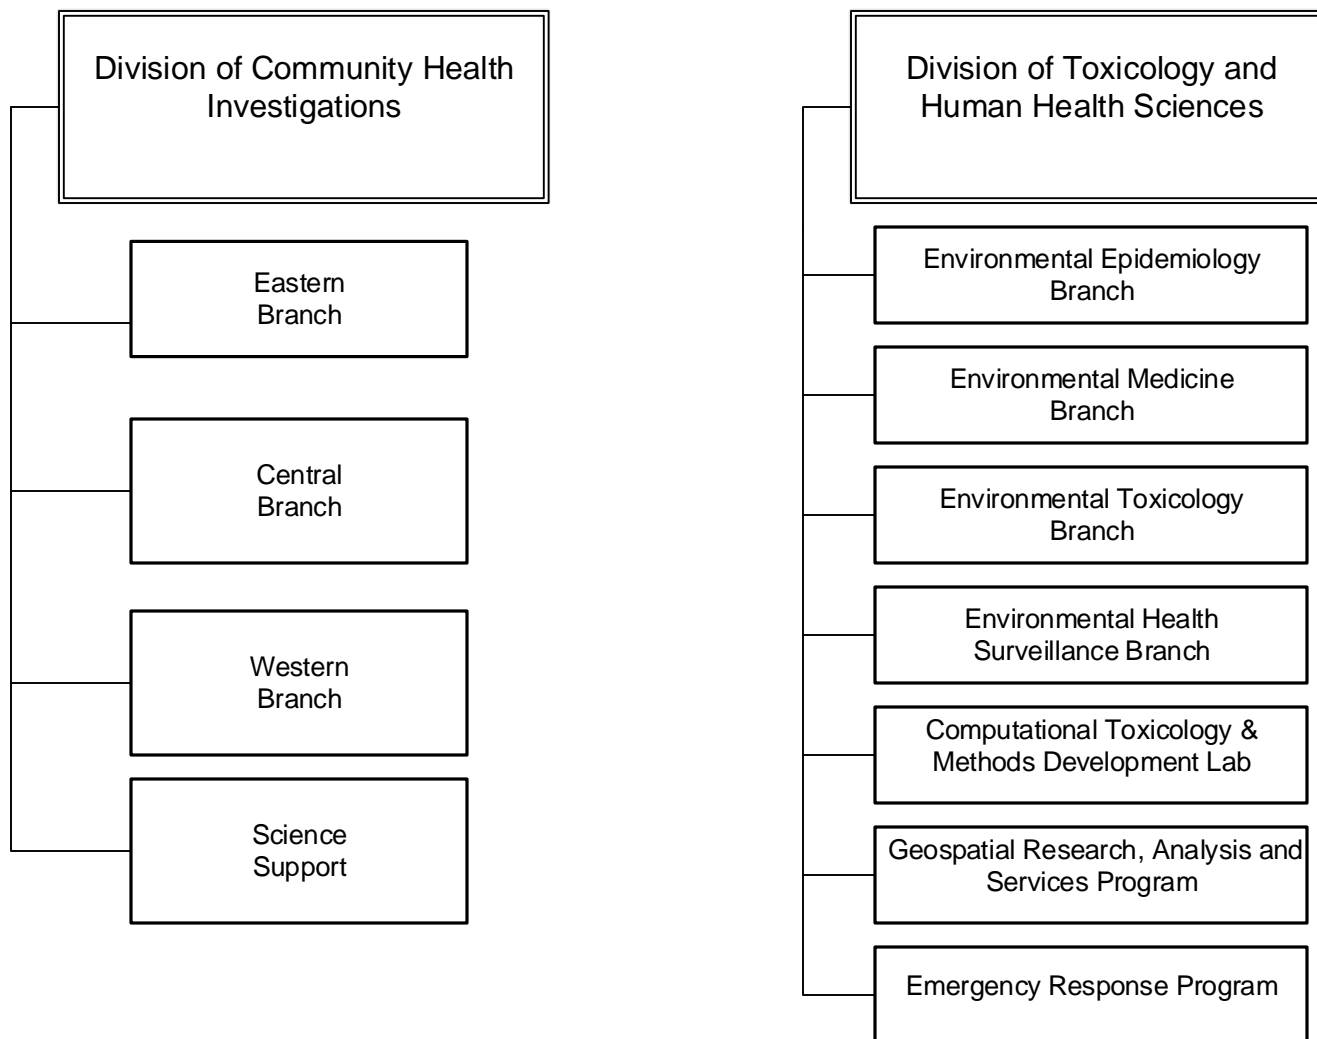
Division of Community Health Investigations

Eastern Branch

Central Branch

Western Branch

Science Support

Division of Toxicology and Human Health Sciences

Environmental Epidemiology Branch

Environmental Medicine Branch

Environmental Toxicology Branch

Environmental Health Surveillance Branch

Computational Toxicology & Methods Development Lab

Geospatial Research, Analysis and Services Program

Emergency Response Program